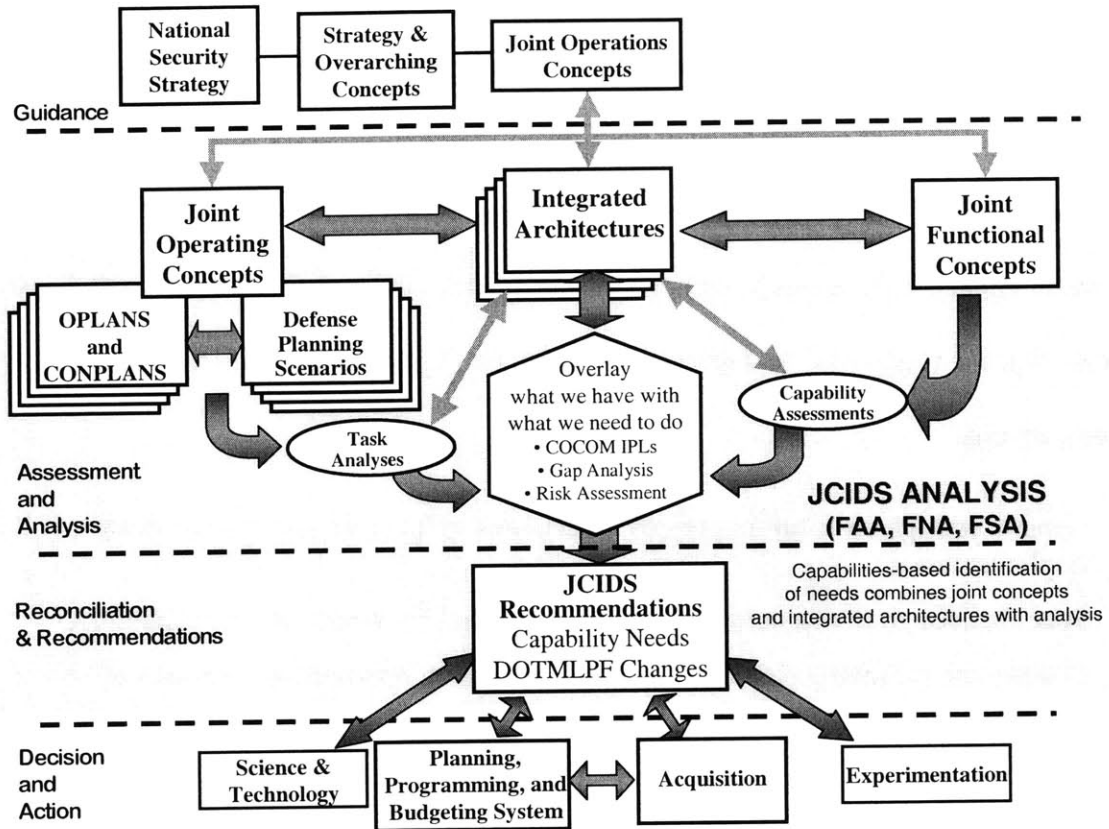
National Security Strategy

Strategy & Overarching Concepts

Joint Operations Concepts

Guidance

Joint Operating Concepts

Integrated Architectures

Joint Functional Concepts

OPLANS and CONPLANS

Defense Planning Scenarios

Overlay what we have with what we need to do
• COCOM IPLs
• Gap Analysis
• Risk Assessment

Capability Assessments

Task Analyses

Assessment and Analysis

JCIDS ANALYSIS (FAA, FNA, FSA)

Capabilities-based identification of needs combines joint concepts and integrated architectures with analysis

Reconciliation & Recommendations

JCIDS Recommendations
Capability Needs
DOTMLPF Changes

Decision and Action

Science & Technology

Planning, Programming, and Budgeting System

Acquisition

Experimentation